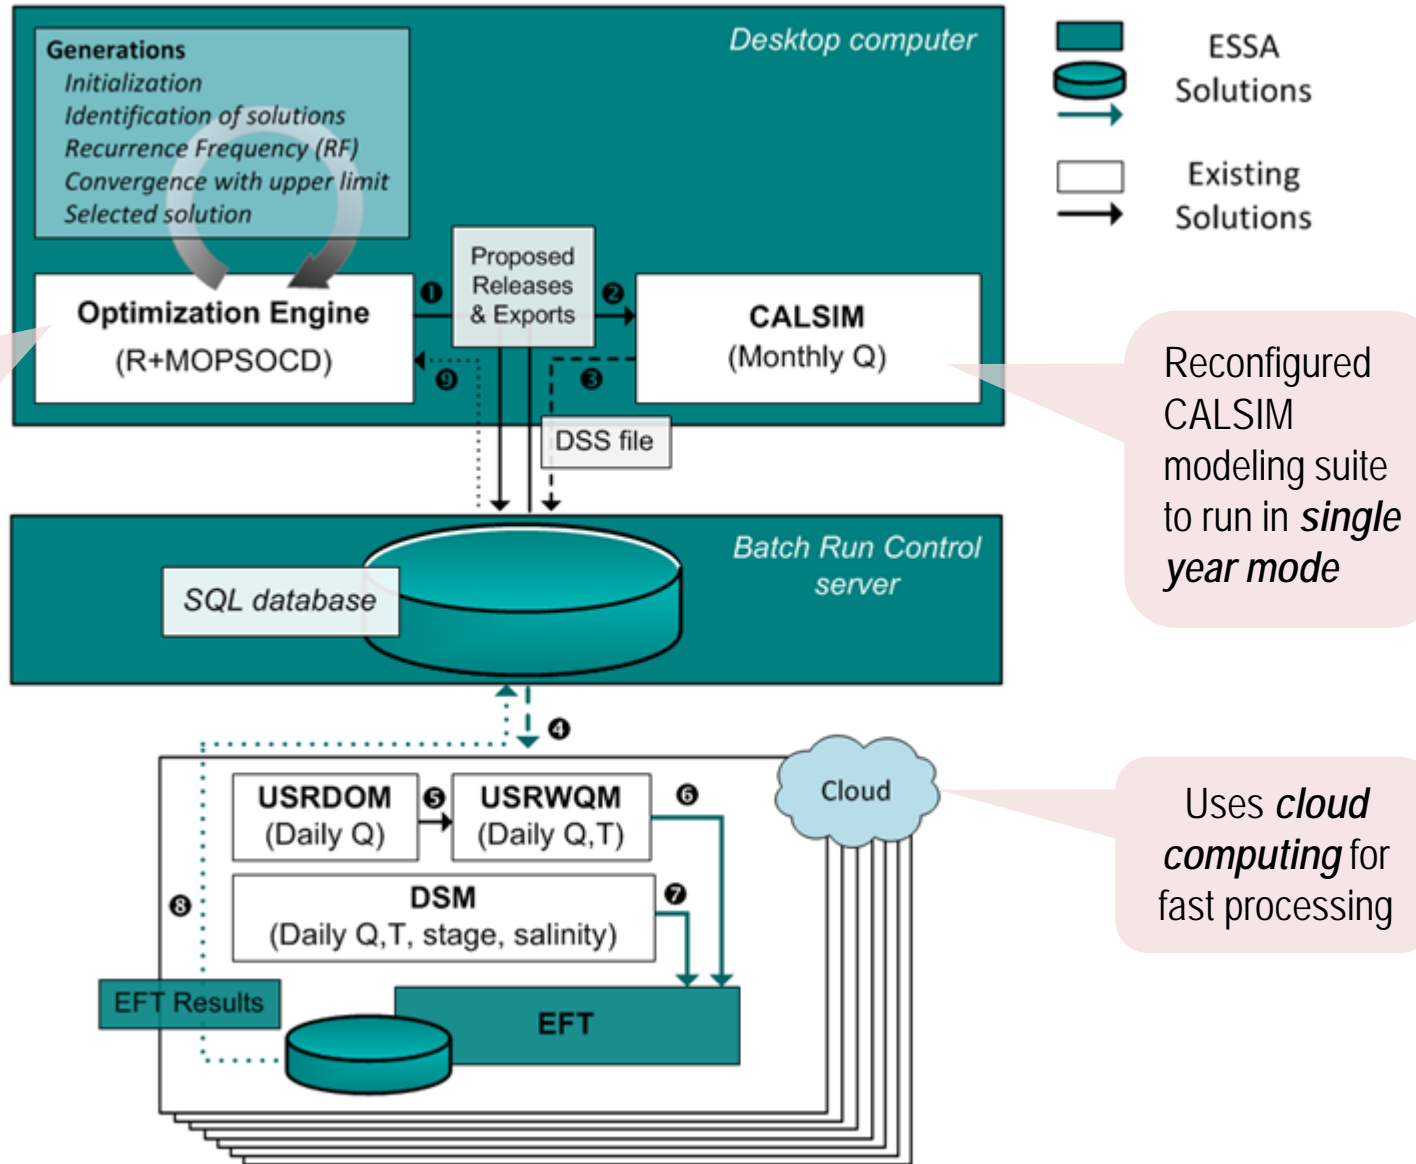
Generations
Initialization
Identification of solutions
Recurrence Frequency (RF)
Convergence with upper limit
Selected solution

Desktop computer

ESSA Solutions

Existing Solutions

Optimization Engine
(R+MOPSOCD)

❶

Proposed Releases & Exports

❷

CALSIM
(Monthly Q)

❾

❸

DSS file

Reconfigured CALSIM modeling suite to run in *single year mode*

Batch Run Control server

SQL database

❹

Cloud

USRDOM
(Daily Q)

❺

USRWQM
(Daily Q,T)

❻

Uses *cloud computing* for fast processing

❽

DSM
(Daily Q,T, stage, salinity)

❼

EFT Results

EFT